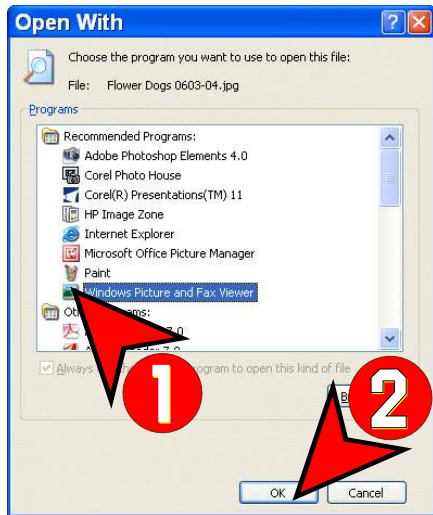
Open With

Choose the program you want to use to open this file:

File: Flower Dogs 0603-04.jpg

Programs

Recommended Programs:

Adobe Photoshop Elements 4.0

Corel Photo House

Corel(R) Presentations(TM) 11

HP Image Zone

Internet Explorer

Microsoft Office Picture Manager

Paint

Windows Picture and Fax Viewer

Oth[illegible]ams:

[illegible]7.0

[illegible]7.0

Always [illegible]rogram to open this kind of file

B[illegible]

1

2

OK

Cancel